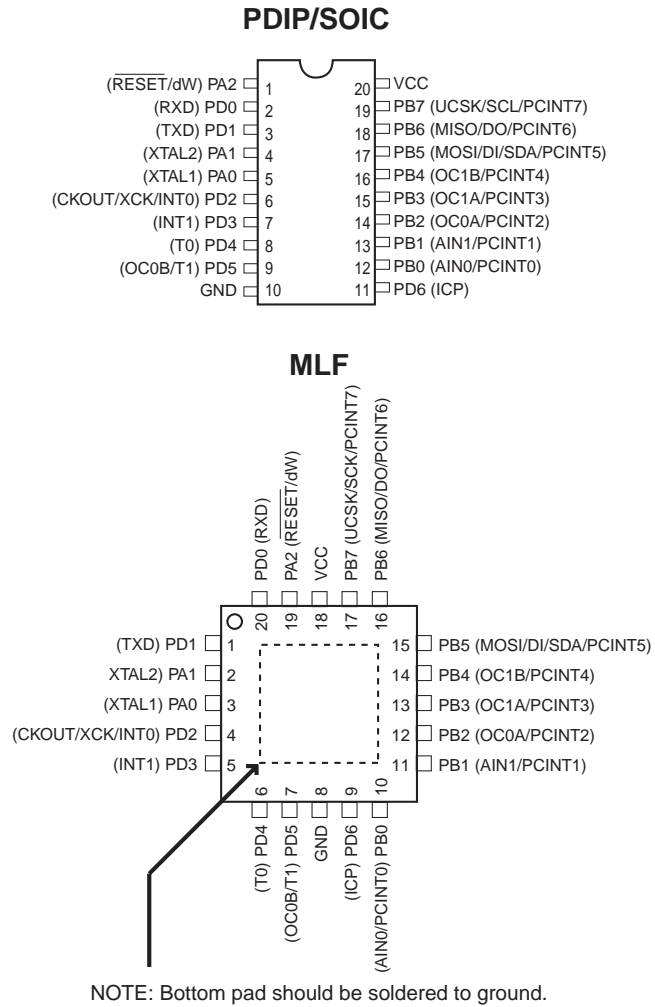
PDIP/SOIC

($\overline{RESET}$/dW) PA2 1
(RXD) PD0 2
(TXD) PD1 3
(XTAL2) PA1 4
(XTAL1) PA0 5
(CKOUT/XCK/INT0) PD2 6
(INT1) PD3 7
(T0) PD4 8
(OC0B/T1) PD5 9
GND 10

20 VCC
19 PB7 (UCSK/SCL/PCINT7)
18 PB6 (MISO/DO/PCINT6)
17 PB5 (MOSI/DI/SDA/PCINT5)
16 PB4 (OC1B/PCINT4)
15 PB3 (OC1A/PCINT3)
14 PB2 (OC0A/PCINT2)
13 PB1 (AIN1/PCINT1)
12 PB0 (AIN0/PCINT0)
11 PD6 (ICP)

MLF

PD0 (RXD) 20
PA2 ($\overline{RESET}$/dW) 19
VCC 18
PB7 (UCSK/SCK/PCINT7) 17
PB6 (MISO/DO/PCINT6) 16

(TXD) PD1 1
XTAL2) PA1 2
(XTAL1) PA0 3
(CKOUT/XCK/INT0) PD2 4
(INT1) PD3 5

15 PB5 (MOSI/DI/SDA/PCINT5)
14 PB4 (OC1B/PCINT4)
13 PB3 (OC1A/PCINT3)
12 PB2 (OC0A/PCINT2)
11 PB1 (AIN1/PCINT1)

6 (T0) PD4
7 (OC0B/T1) PD5
8 GND
9 (ICP) PD6
10 (AIN0/PCINT0) PB0

NOTE: Bottom pad should be soldered to ground.